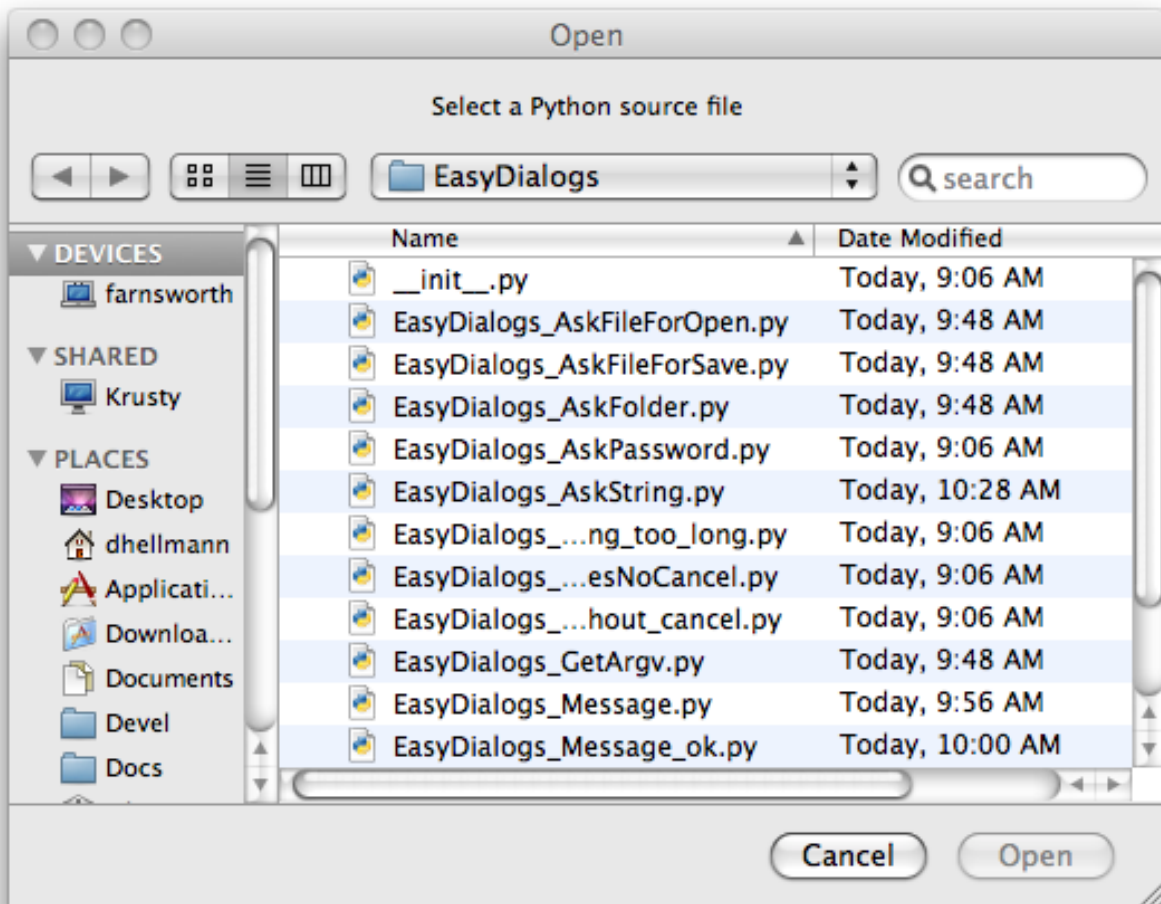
Open

Select a Python source file

EasyDialogs

search

DEVICES
farnsworth
SHARED
Krusty
PLACES
Desktop
dhellmann
Applicati…
Downloa…
Documents
Devel
Docs

| Name | Date Modified |
|---|---|
| \_\_init\_\_.py | Today, 9:06 AM |
| EasyDialogs_AskFileForOpen.py | Today, 9:48 AM |
| EasyDialogs_AskFileForSave.py | Today, 9:48 AM |
| EasyDialogs_AskFolder.py | Today, 9:48 AM |
| EasyDialogs_AskPassword.py | Today, 9:06 AM |
| EasyDialogs_AskString.py | Today, 10:28 AM |
| EasyDialogs_…ng_too_long.py | Today, 9:06 AM |
| EasyDialogs_…esNoCancel.py | Today, 9:06 AM |
| EasyDialogs_…hout_cancel.py | Today, 9:06 AM |
| EasyDialogs_GetArgv.py | Today, 9:48 AM |
| EasyDialogs_Message.py | Today, 9:56 AM |
| EasyDialogs_Message_ok.py | Today, 10:00 AM |

Cancel
Open